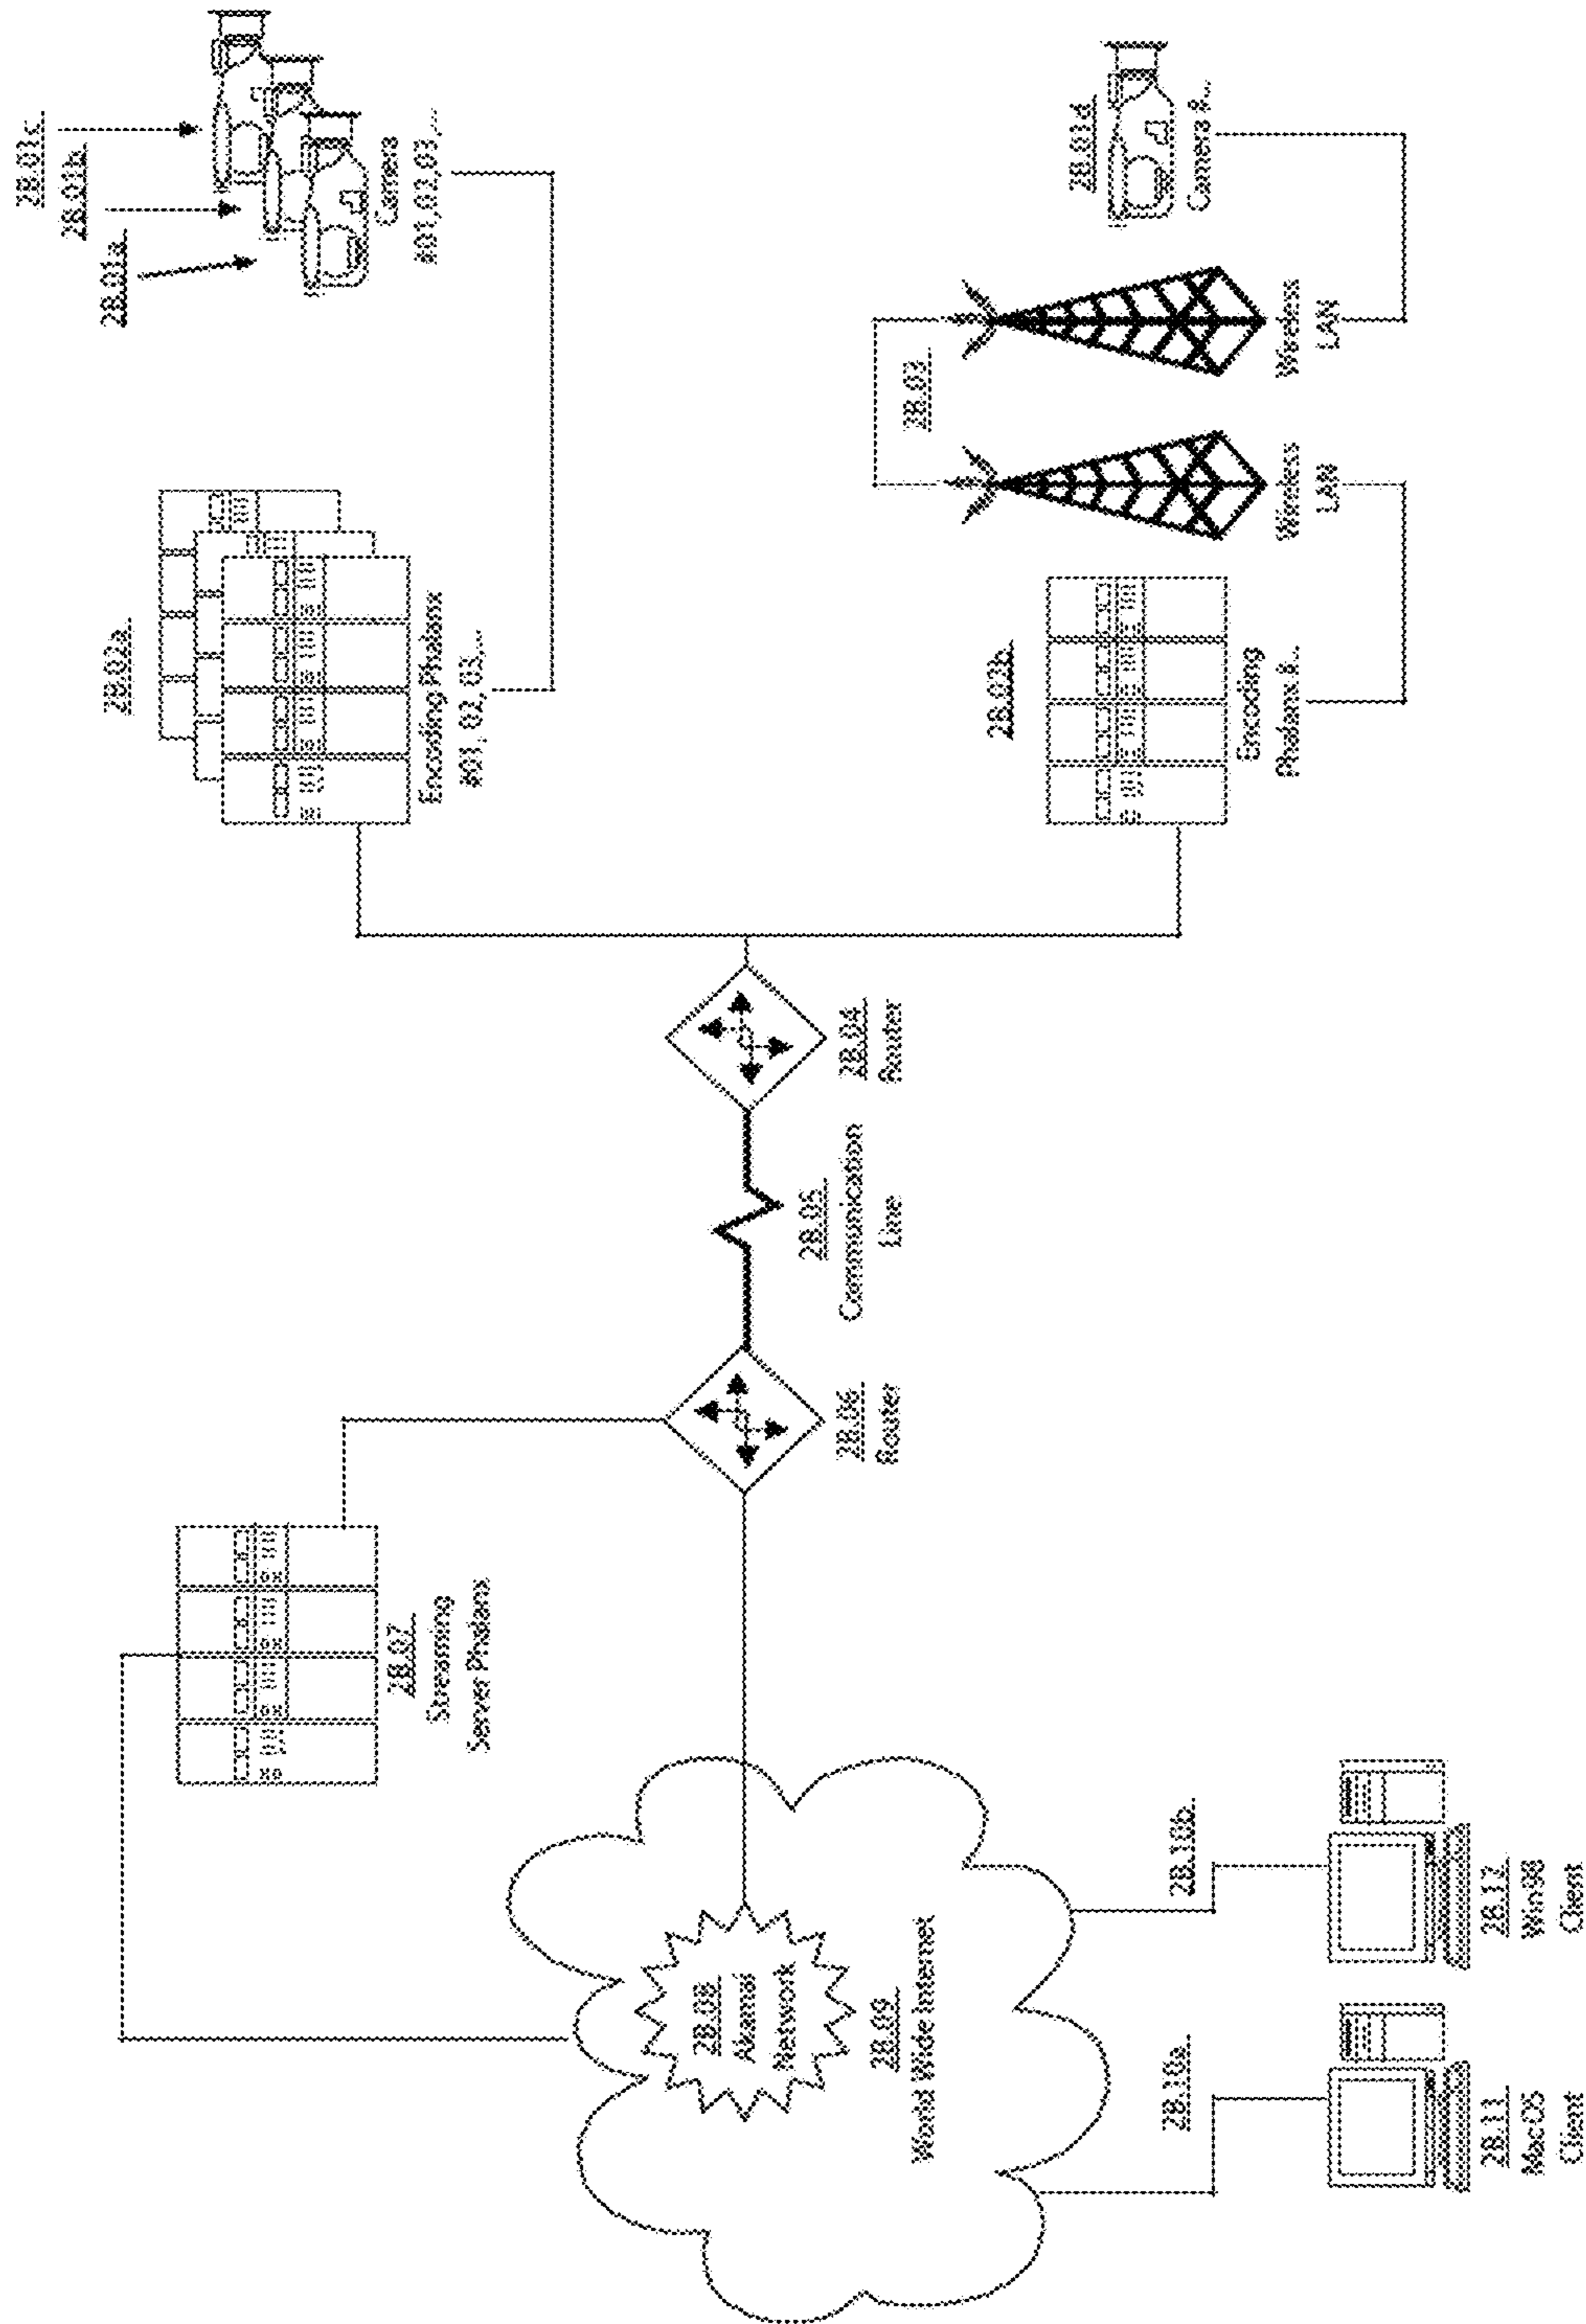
28.01c.
28.01b.
28.01a.
Camera
#01, 02, 03, ...

28.01d.
Camera &...

28.02a.
Encoding Phalanx
#01, 02, 03, ...

28.03.
Wireless
LAN

Wireless
LAN

28.02b.
Encoding
Phalanx &...

28.04.
Router

28.05.
Communication
Line

28.06.
Router

28.07.
Streaming
Server Phalanx

28.08.
Akamai
Network

28.09.
World Wide Internet

28.10a.
28.10b.

28.11.
MacOS
Client

28.12.
Win98
Client